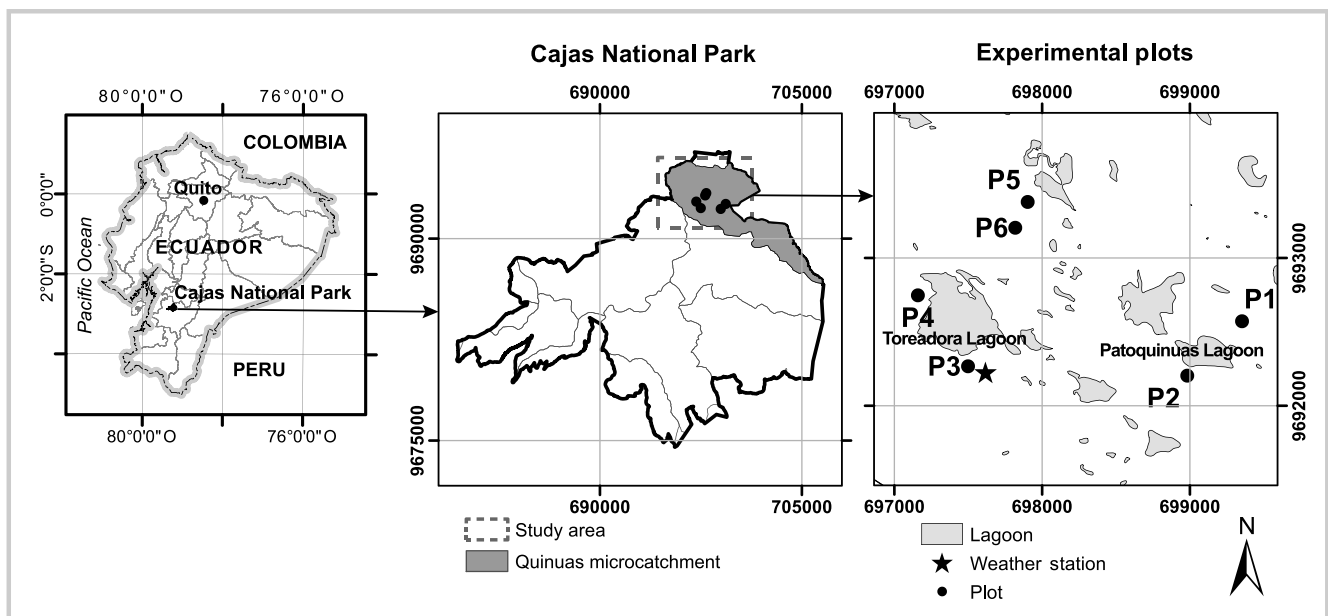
80°0'0"O
76°0'0"O
COLOMBIA
Quito
0°0'0"
Pacific Ocean
ECUADOR
2°0'0"S
Cajas National Park
PERU
80°0'0"O
76°0'0"O

Cajas National Park
690000
705000
9690000
9675000
690000
705000
Study area
Quinuas microcatchment

Experimental plots
697000
698000
699000
P5
P6
9693000
P1
P4
Toreadora Lagoon
Patoquinuas Lagoon
P3
P2
9692000
697000
698000
699000
Lagoon
Weather station
Plot
N